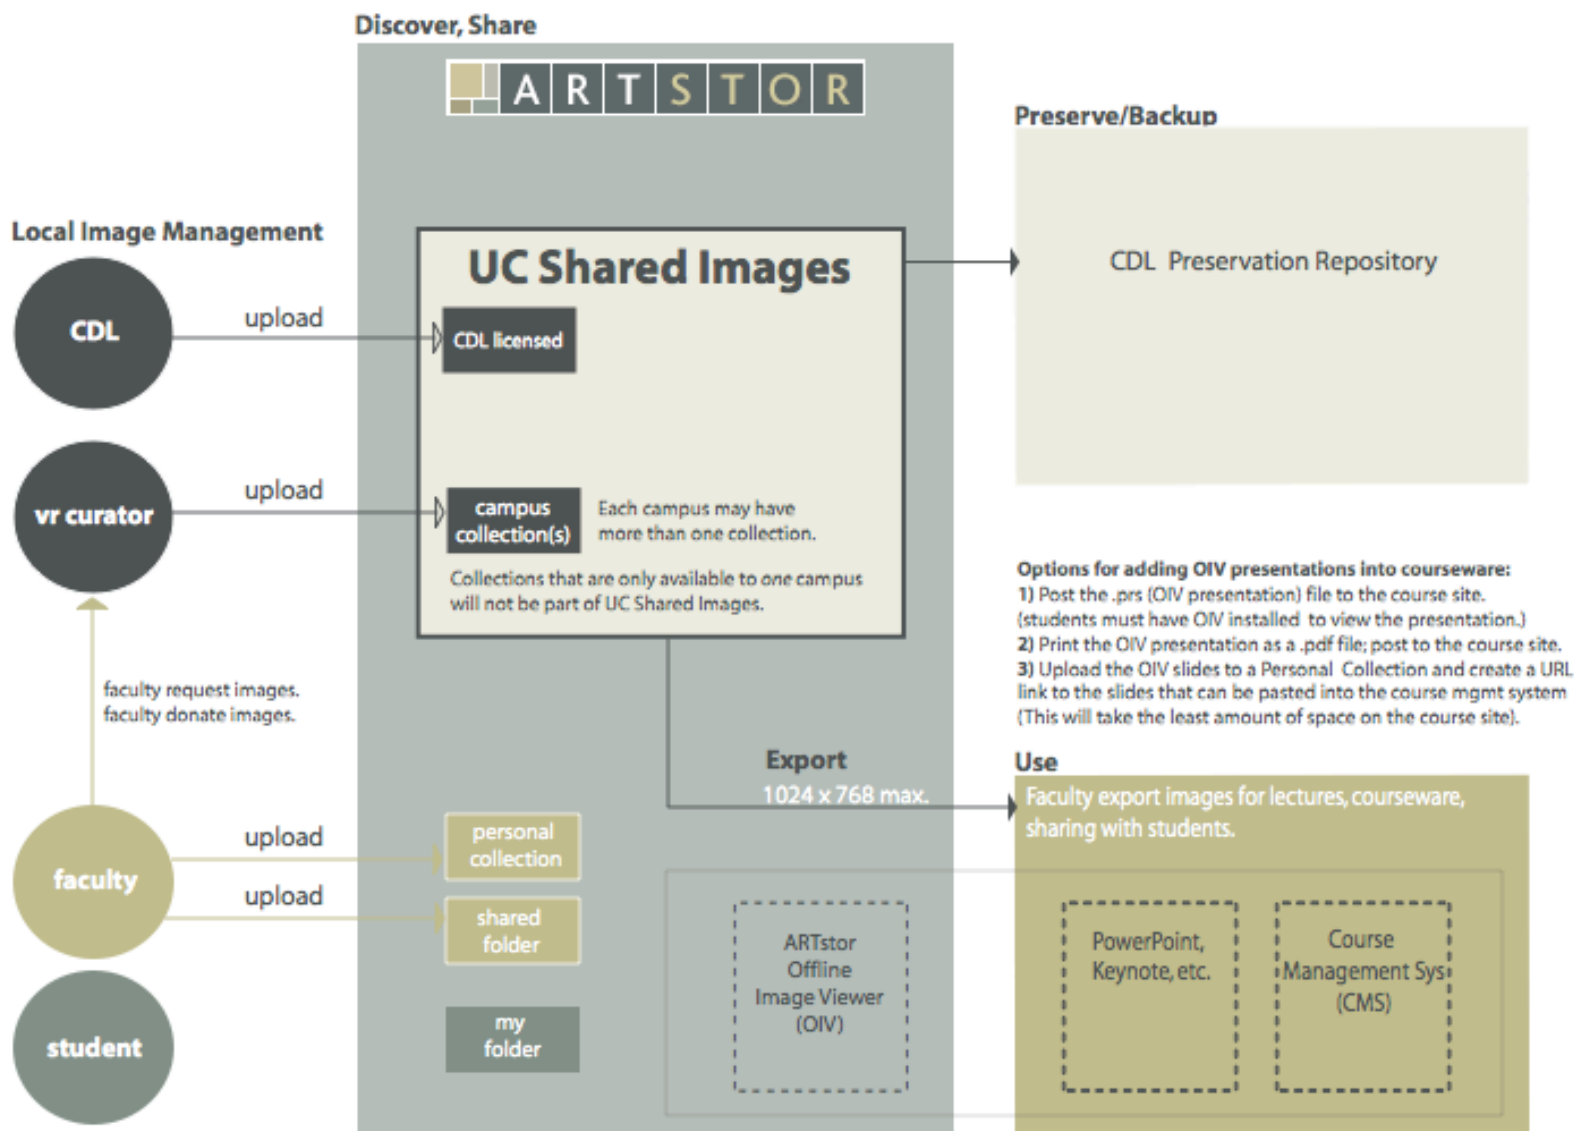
Discover, Share

ARTSTOR

Preserve/Backup

CDL Preservation Repository

Local Image Management

CDL

upload

UC Shared Images

CDL licensed

vr curator

upload

campus collection(s)

Each campus may have more than one collection.

Collections that are only available to one campus will not be part of UC Shared Images.

Options for adding OIV presentations into courseware:
1) Post the .prs (OIV presentation) file to the course site. (students must have OIV installed to view the presentation.)
2) Print the OIV presentation as a .pdf file; post to the course site.
3) Upload the OIV slides to a Personal Collection and create a URL link to the slides that can be pasted into the course mgmt system (This will take the least amount of space on the course site).

faculty request images.
faculty donate images.

Export
1024 x 768 max.

Use

Faculty export images for lectures, courseware, sharing with students.

faculty

upload

personal collection

upload

shared folder

ARTstor Offline Image Viewer (OIV)

PowerPoint, Keynote, etc.

Course Management Sys (CMS)

student

my folder